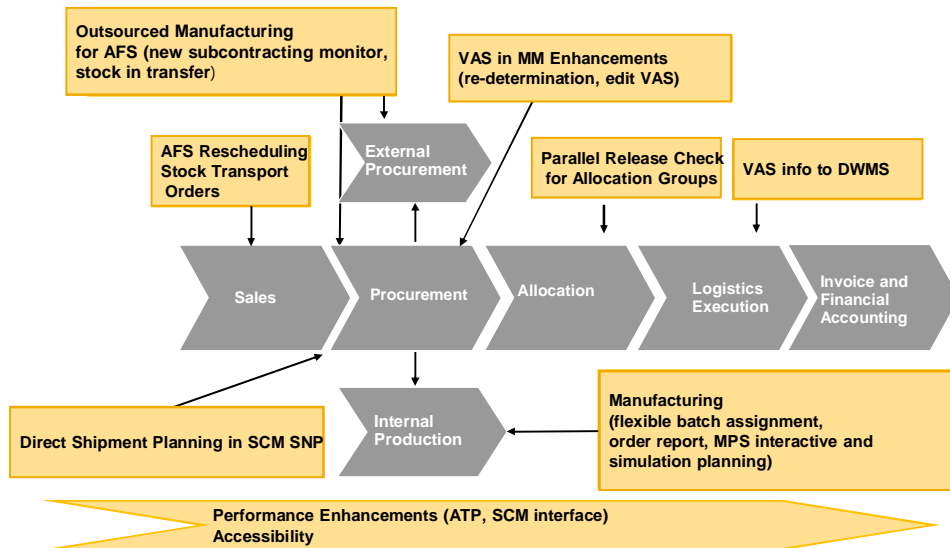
Outsourced Manufacturing for AFS (new subcontracting monitor, stock in transfer)

VAS in MM Enhancements (re-determination, edit VAS)

AFS Rescheduling Stock Transport Orders

External Procurement

Parallel Release Check for Allocation Groups

VAS info to DWMS

Sales

Procurement

Allocation

Logistics Execution

Invoice and Financial Accounting

Internal Production

Manufacturing (flexible batch assignment, order report, MPS interactive and simulation planning)

Direct Shipment Planning in SCM SNP

Performance Enhancements (ATP, SCM interface)
Accessibility